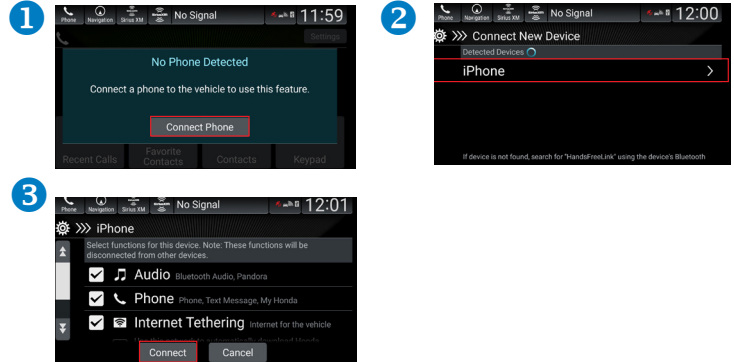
1

Phone Navigation Sirius XM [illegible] No Signal 11:59

Settings

No Phone Detected

Connect a phone to the vehicle to use this feature.

Connect Phone

Recent Calls Favorite Contacts Contacts Keypad

2

Phone Navigation Sirius XM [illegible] No Signal 12:00

Connect New Device

Detected Devices

iPhone

If device is not found, search for "HandsFreeLink" using the device's Bluetooth

3

Phone Navigation Sirius XM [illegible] No Signal 12:01

iPhone

Select functions for this device. Note: These functions will be disconnected from other devices.

Audio Bluetooth Audio, Pandora

Phone Phone, Text Message, My Honda

Internet Tethering Internet for the vehicle

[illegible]

Connect Cancel